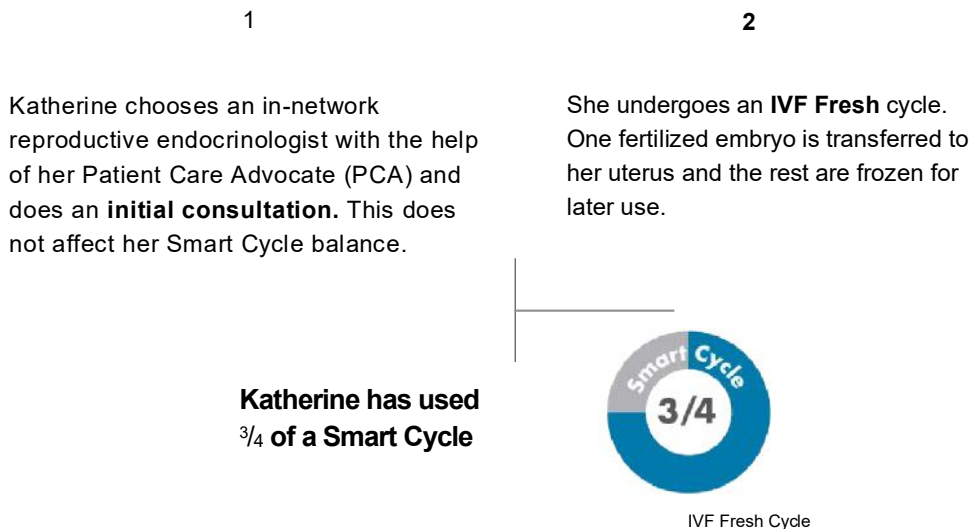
1

Katherine chooses an in-network reproductive endocrinologist with the help of her Patient Care Advocate (PCA) and does an **initial consultation.** This does not affect her Smart Cycle balance.

2

She undergoes an **IVF Fresh** cycle. One fertilized embryo is transferred to her uterus and the rest are frozen for later use.

**Katherine has used $\frac{3}{4}$ of a Smart Cycle**

Smart Cycle

3/4

IVF Fresh Cycle